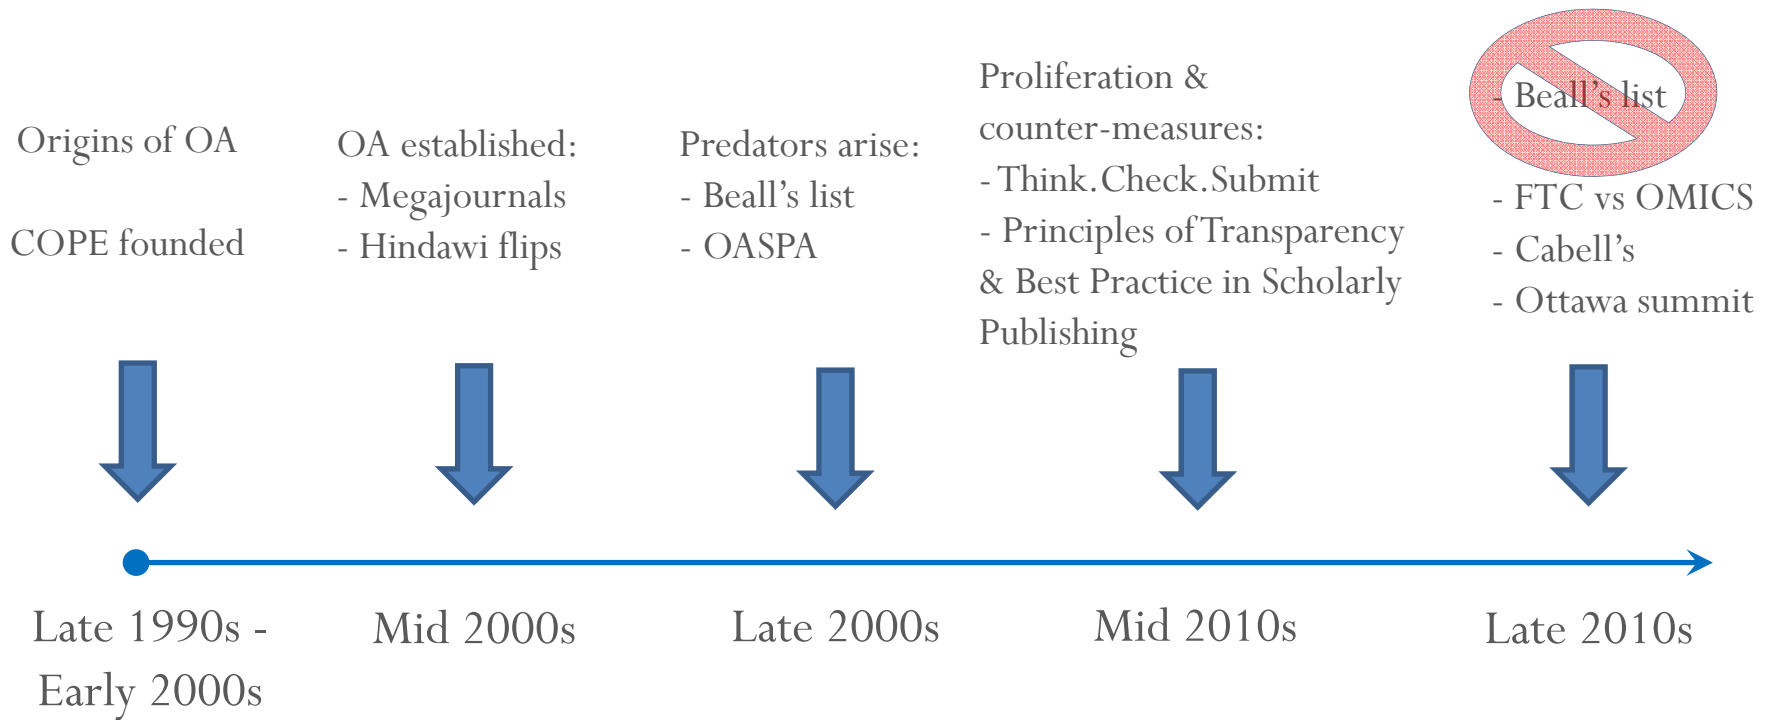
Origins of OA

COPE founded

OA established:
- Megajournals
- Hindawi flips

Predators arise:
- Beall's list
- OASPA

Proliferation & counter-measures:
- Think.Check.Submit
- Principles of Transparency & Best Practice in Scholarly Publishing

- Beall's list

- FTC vs OMICS
- Cabell's
- Ottawa summit

Late 1990s - Early 2000s

Mid 2000s

Late 2000s

Mid 2010s

Late 2010s